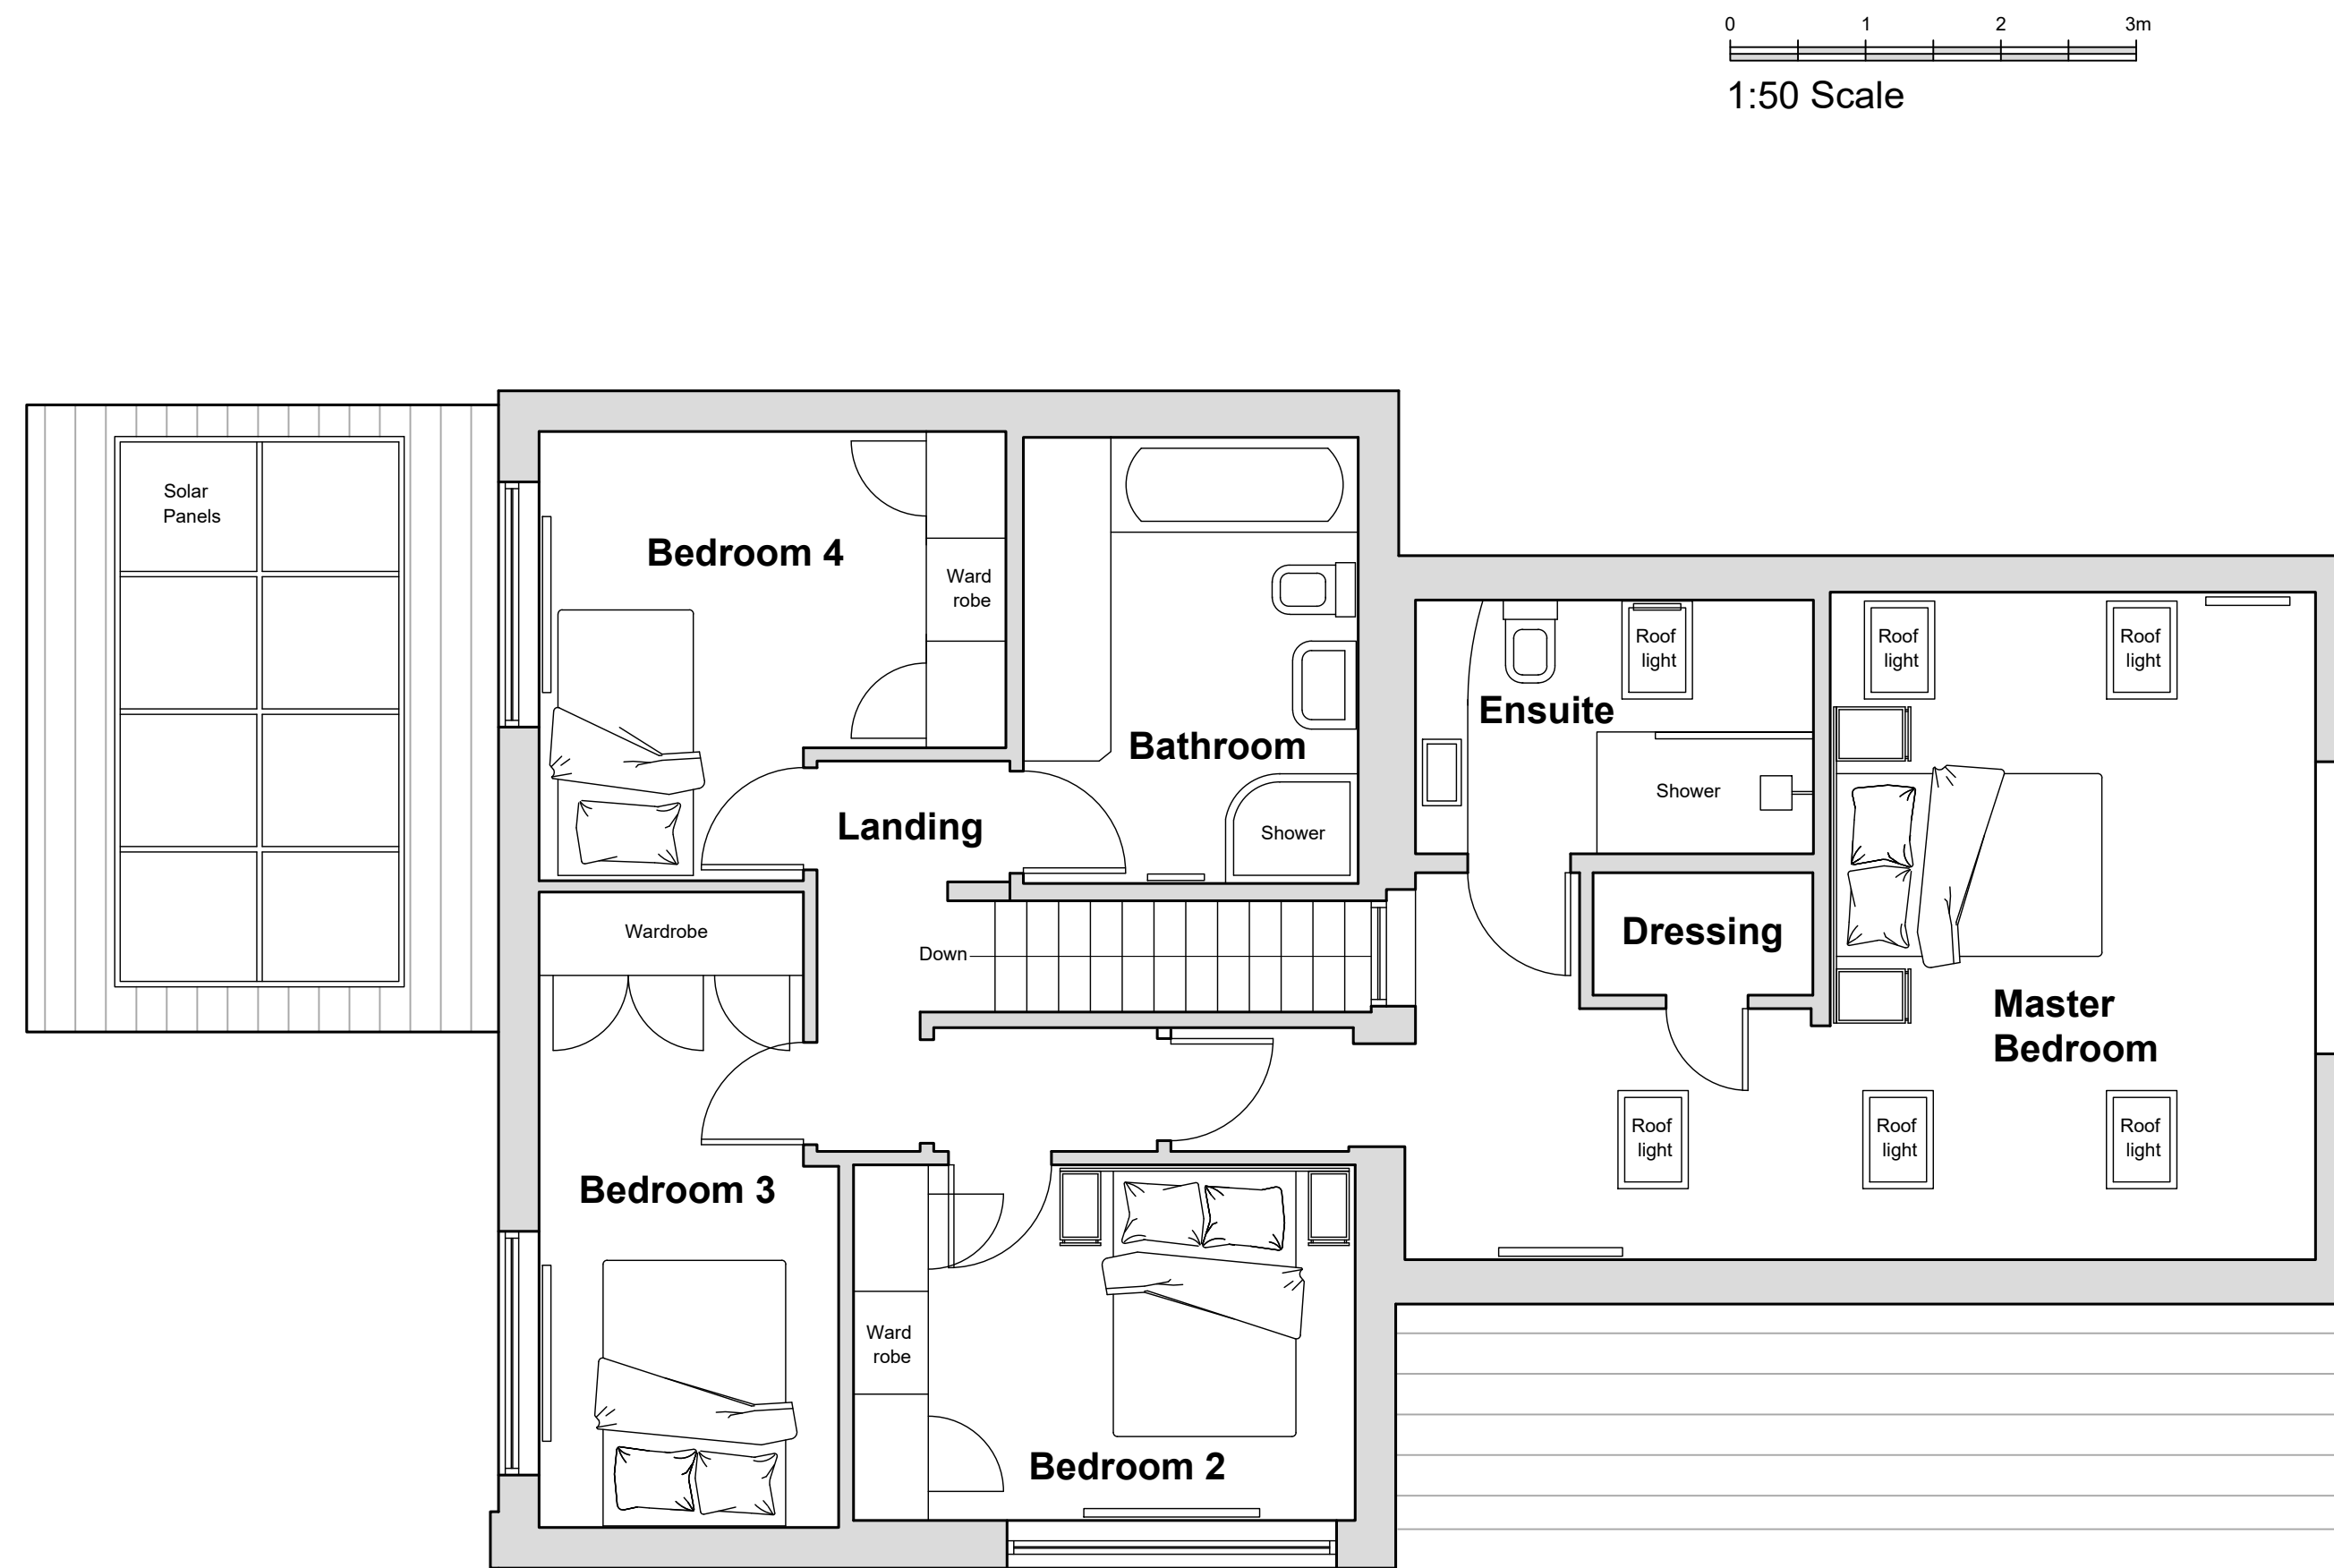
0 1 2 3m

1:50 Scale

Solar Panels

Bedroom 4

Ward robe

Bathroom

Ensuite

Roof light

Roof light

Roof light

Shower

Shower

Landing

Wardrobe

Down

Dressing

Master Bedroom

Roof light

Roof light

Roof light

Bedroom 3

Ward robe

Bedroom 2